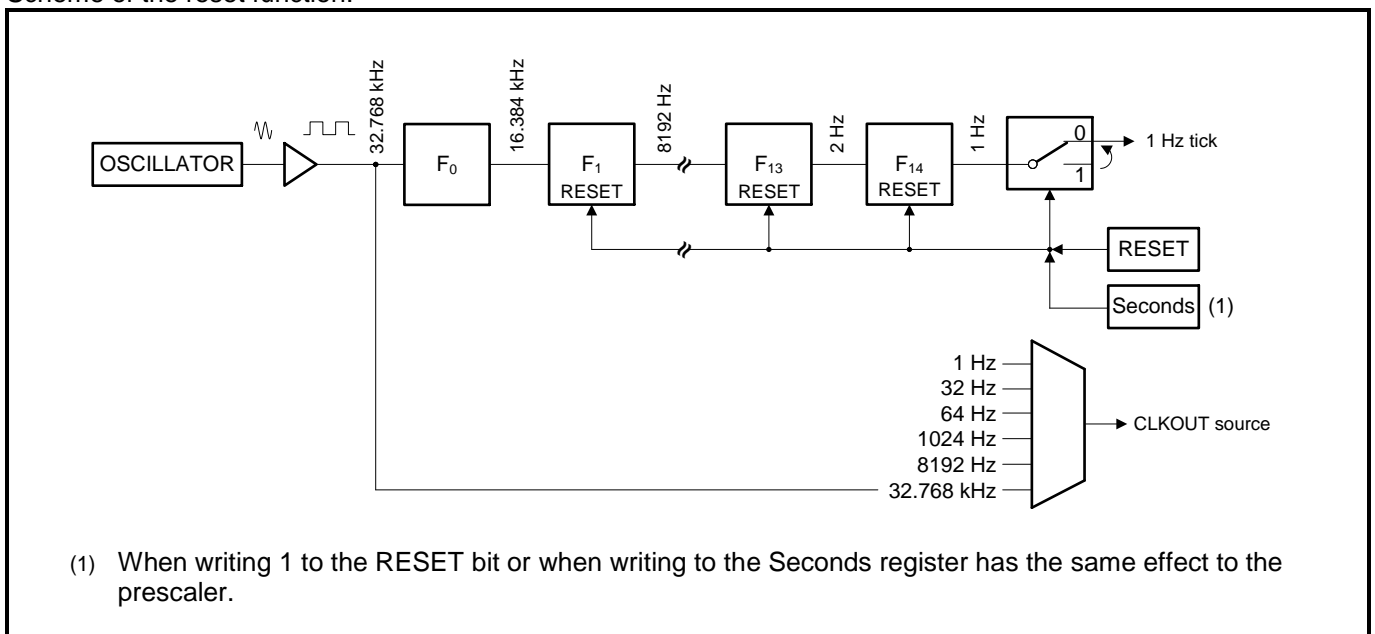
Scheme of the reset function.

OSCILLATOR

32.768 kHz

$F_0$

16.384 kHz

$F_1$
RESET

8192 Hz

$F_{13}$
RESET

2 Hz

$F_{14}$
RESET

1 Hz

0

1

1 Hz tick

RESET

Seconds (1)

1 Hz
32 Hz
64 Hz
1024 Hz
8192 Hz
32.768 kHz

CLKOUT source

(1) When writing 1 to the RESET bit or when writing to the Seconds register has the same effect to the prescaler.